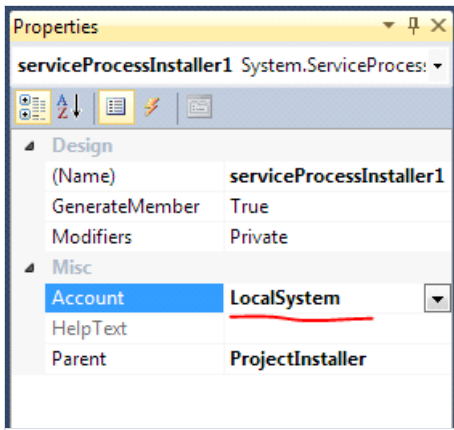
Properties

serviceProcessInstaller1 System.ServiceProces

Design

| (Name) | serviceProcessInstaller1 |
|---|---|
| GenerateMember | True |
| Modifiers | Private |

Misc

| Account | LocalSystem |
|---|---|
| HelpText | |
| Parent | ProjectInstaller |